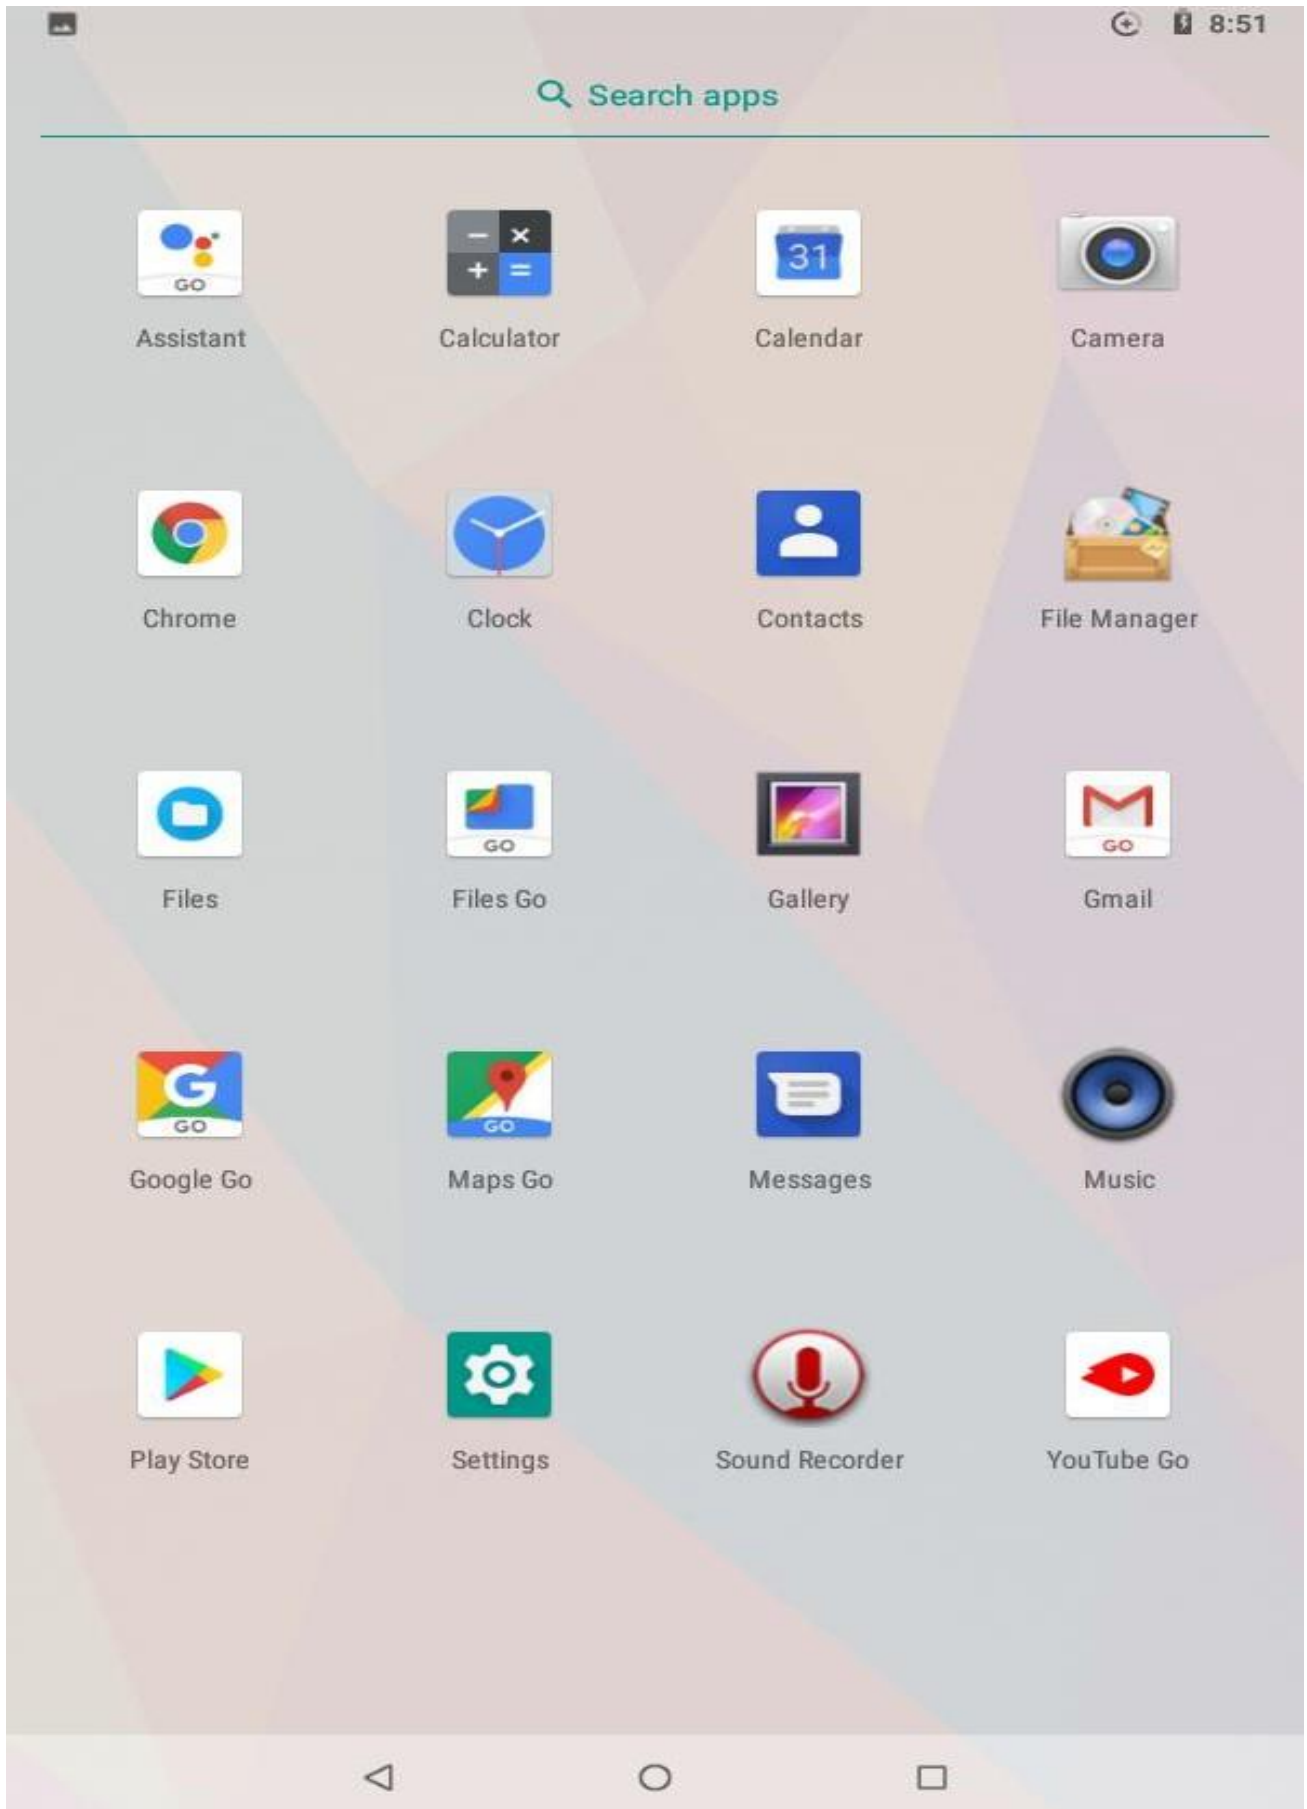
8:51

Search apps

GO
Assistant

Calculator

31
Calendar

Camera

Chrome

Clock

Contacts

File Manager

Files

GO
Files Go

Gallery

GO
Gmail

GO
Google Go

GO
Maps Go

Messages

Music

Play Store

Settings

Sound Recorder

YouTube Go